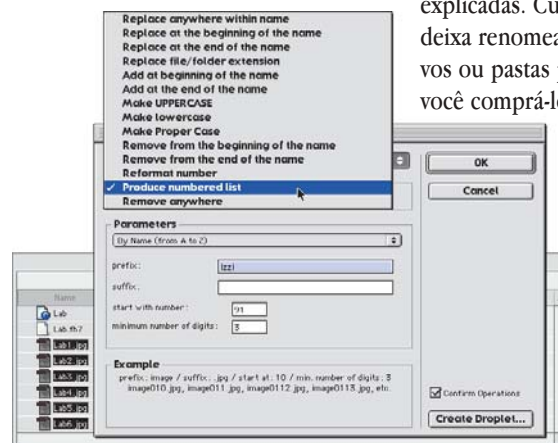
explicadas. Cu
deixa renomea
vos ou pastas
você comprá-l

Replace anywhere within name
Replace at the beginning of the name
Replace at the end of the name
Replace file/folder extension
Add at beginning of the name
Add at the end of the name
Make UPPERCASE
Make lowercase
Make Proper Case
Remove from the beginning of the name
Remove from the end of the name
Reformat number
✓ Produce numbered list
Remove anywhere

OK
Cancel

Parameters
By Name (from A to Z)
prefix: Izzi
suffix:
start with number: 91
minimum number of digits: 3

Example
prefix: image / suffix: .jpg / start at: 10 / min. number of digits: 3
image010.jpg, image011.jpg, image012.jpg, image013.jpg, etc.

Confirm Operations
Create Droplet...

Name
Lab
Lab.fh7
Lab1.jpg
Lab2.jpg
Lab3.jpg
Lab4.jpg
Lab5.jpg
Lab6.jpg